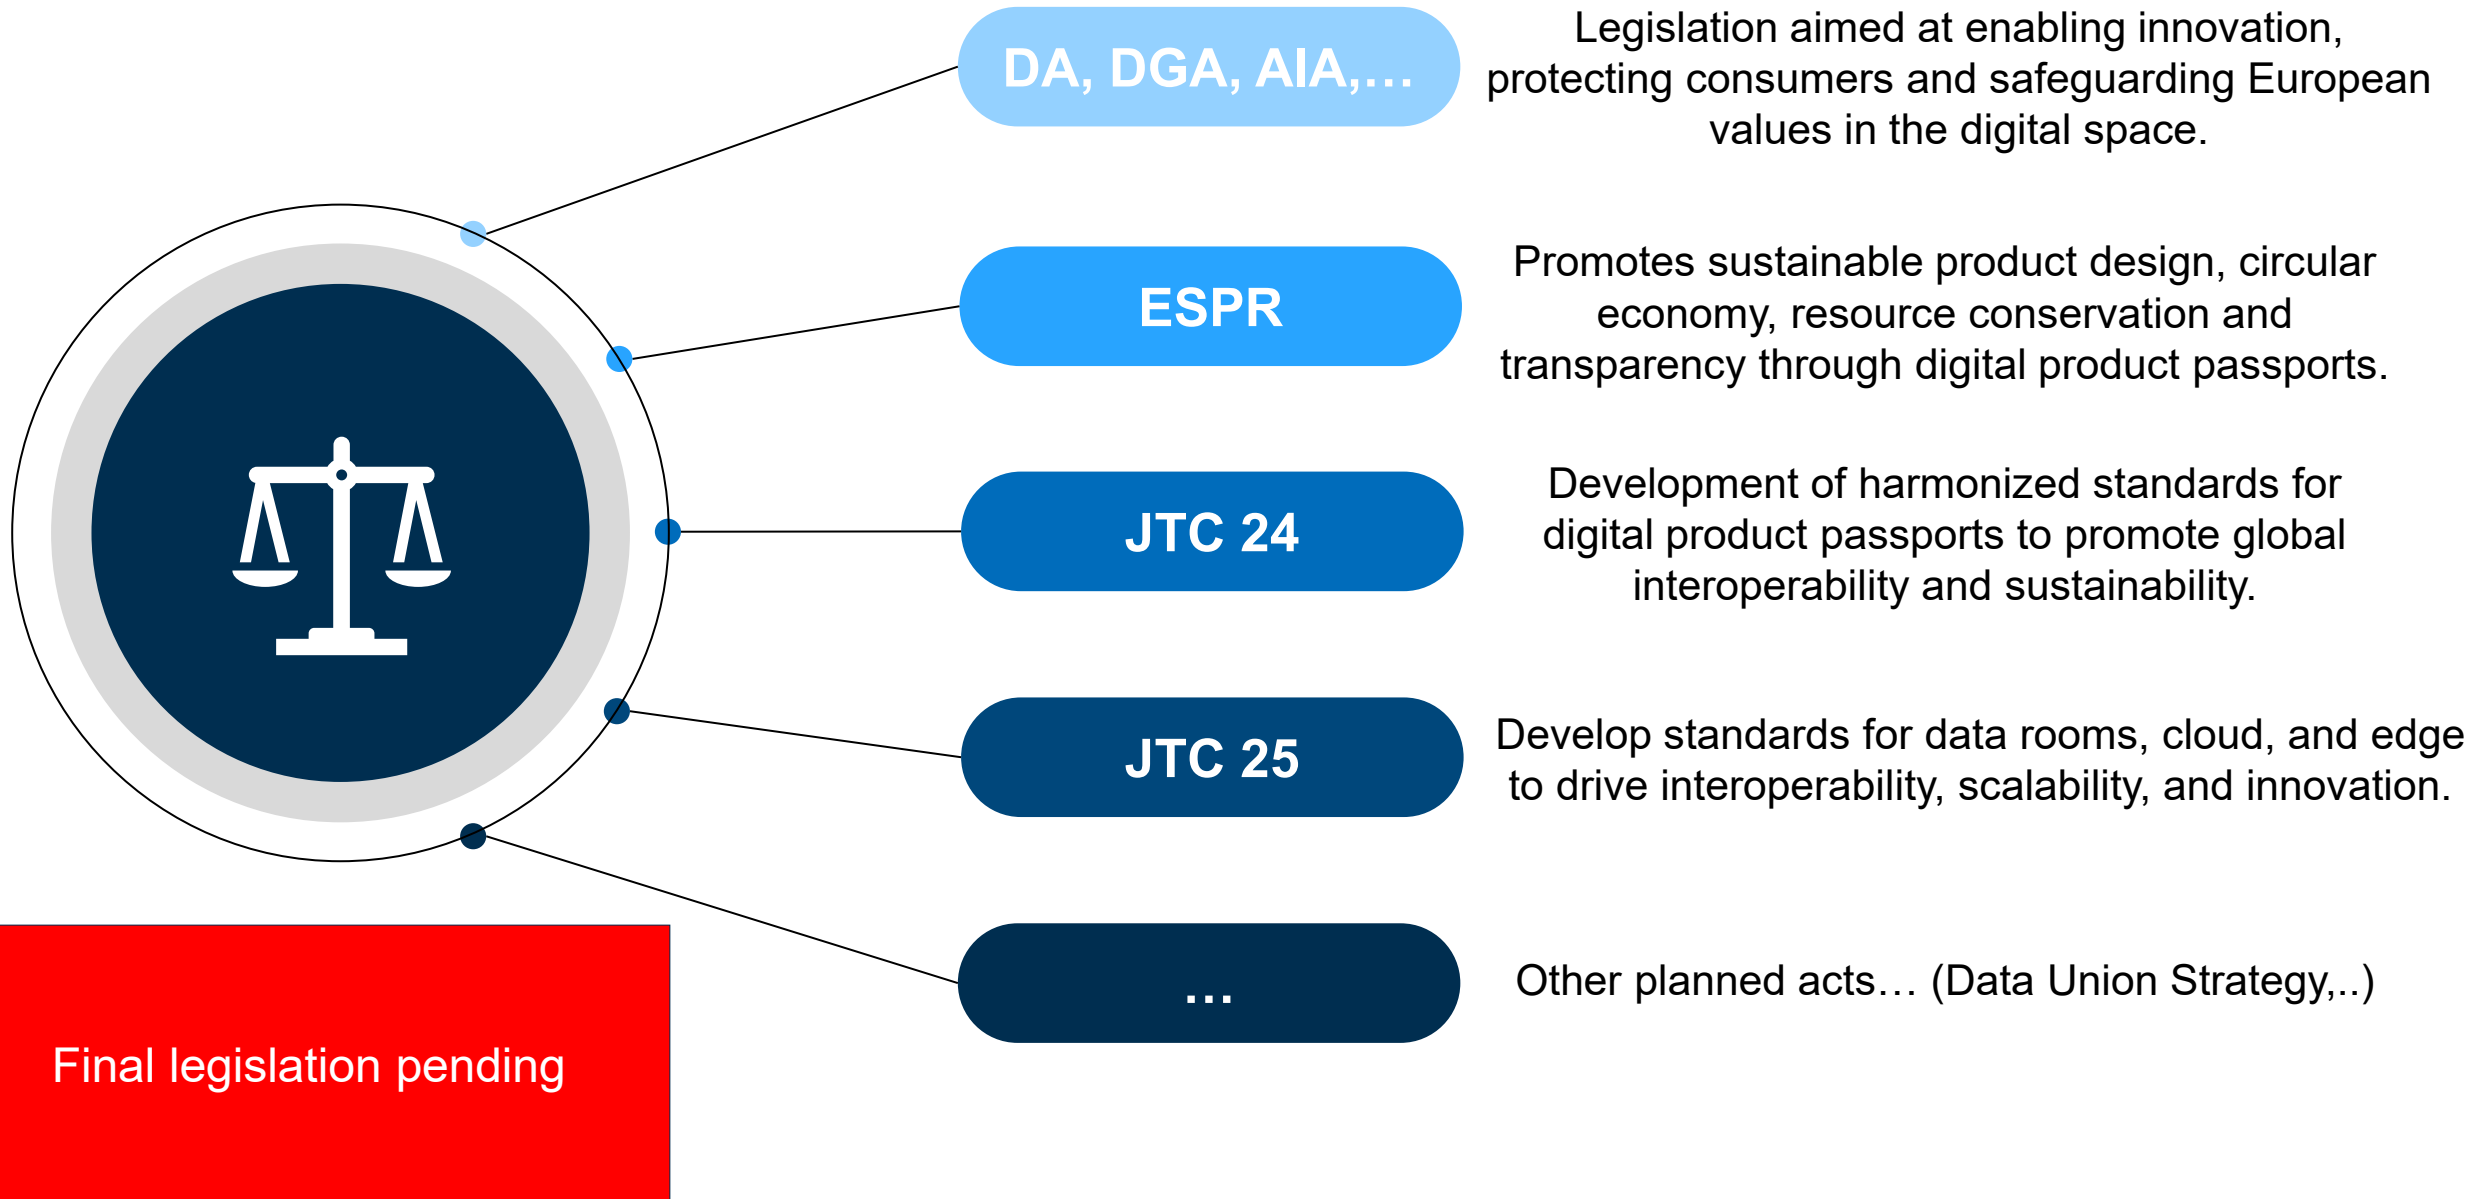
DA, DGA, AIA,…

Legislation aimed at enabling innovation, protecting consumers and safeguarding European values in the digital space.

ESPR

Promotes sustainable product design, circular economy, resource conservation and transparency through digital product passports.

JTC 24

Development of harmonized standards for digital product passports to promote global interoperability and sustainability.

JTC 25

Develop standards for data rooms, cloud, and edge to drive interoperability, scalability, and innovation.

…

Other planned acts… (Data Union Strategy,..)

Final legislation pending